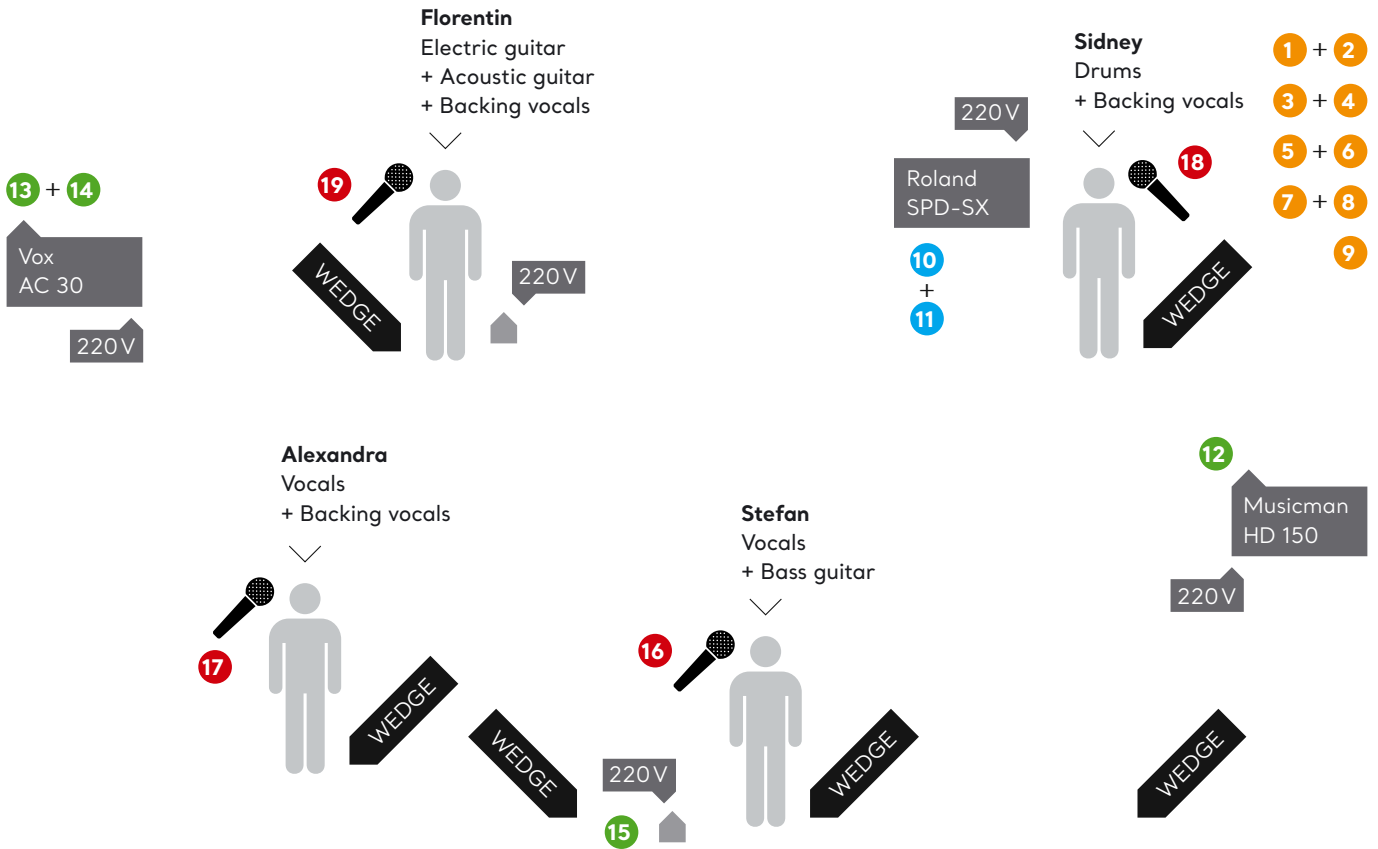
Florentin
Electric guitar
+ Acoustic guitar
+ Backing vocals

Sidney
Drums
+ Backing vocals

1 + 2
3 + 4
5 + 6
7 + 8
9

13 + 14

Vox
AC 30

220 V

19

WEDGE

220 V

220 V

Roland
SPD-SX

10
+
11

18

WEDGE

Alexandra
Vocals
+ Backing vocals

Stefan
Vocals
+ Bass guitar

12

Musicman
HD 150

220 V

17

WEDGE

16

WEDGE

220 V

15

WEDGE

WEDGE